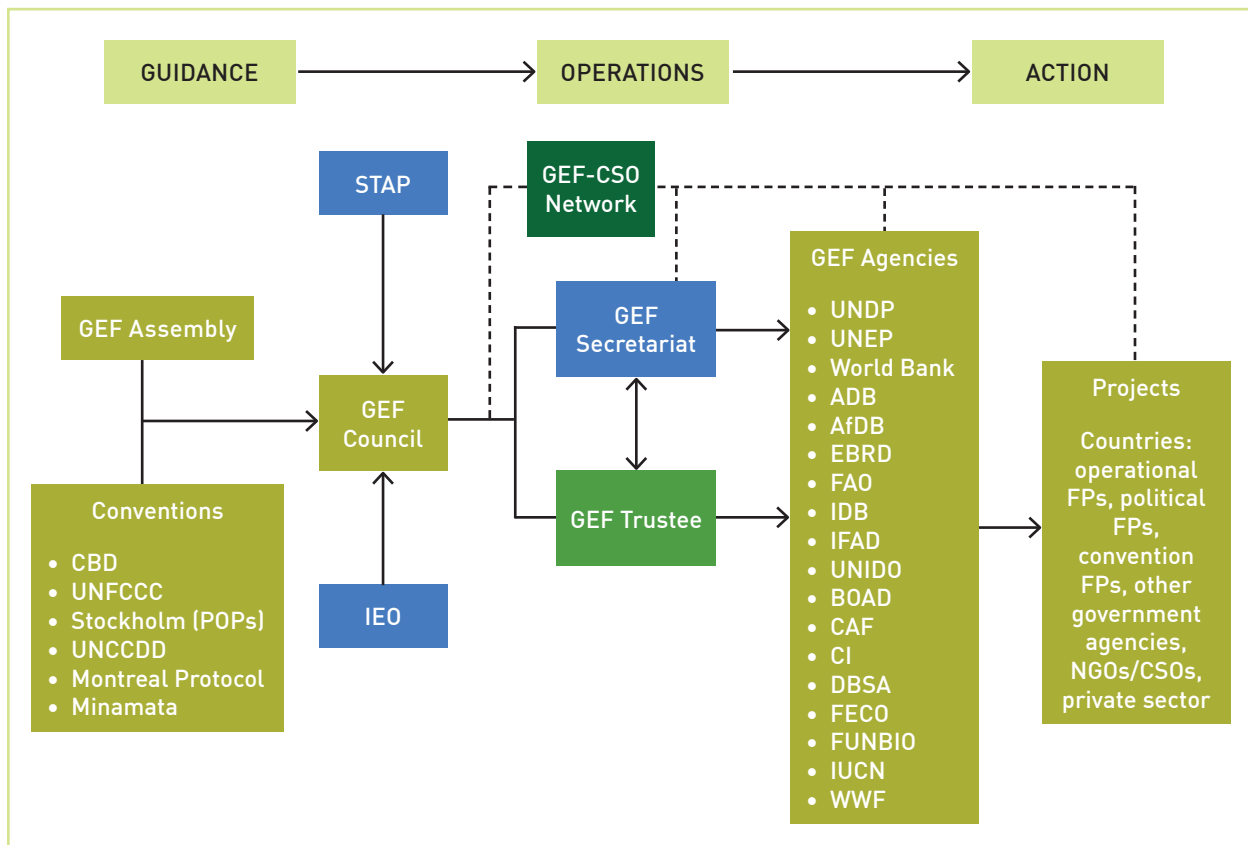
GUIDANCE

OPERATIONS

ACTION

STAP

GEF-CSO Network

GEF Assembly

GEF Council

GEF Secretariat

GEF Trustee

IEO

Conventions

- CBD
- UNFCCC
- Stockholm (POPs)
- UNCCDD
- Montreal Protocol
- Minamata

GEF Agencies

- UNDP
- UNEP
- World Bank
- ADB
- AfDB
- EBRD
- FAO
- IDB
- IFAD
- UNIDO
- BOAD
- CAF
- CI
- DBSA
- FECO
- FUNBIO
- IUCN
- WWF

Projects

Countries: operational FPs, political FPs, convention FPs, other government agencies, NGOs/CSOs, private sector